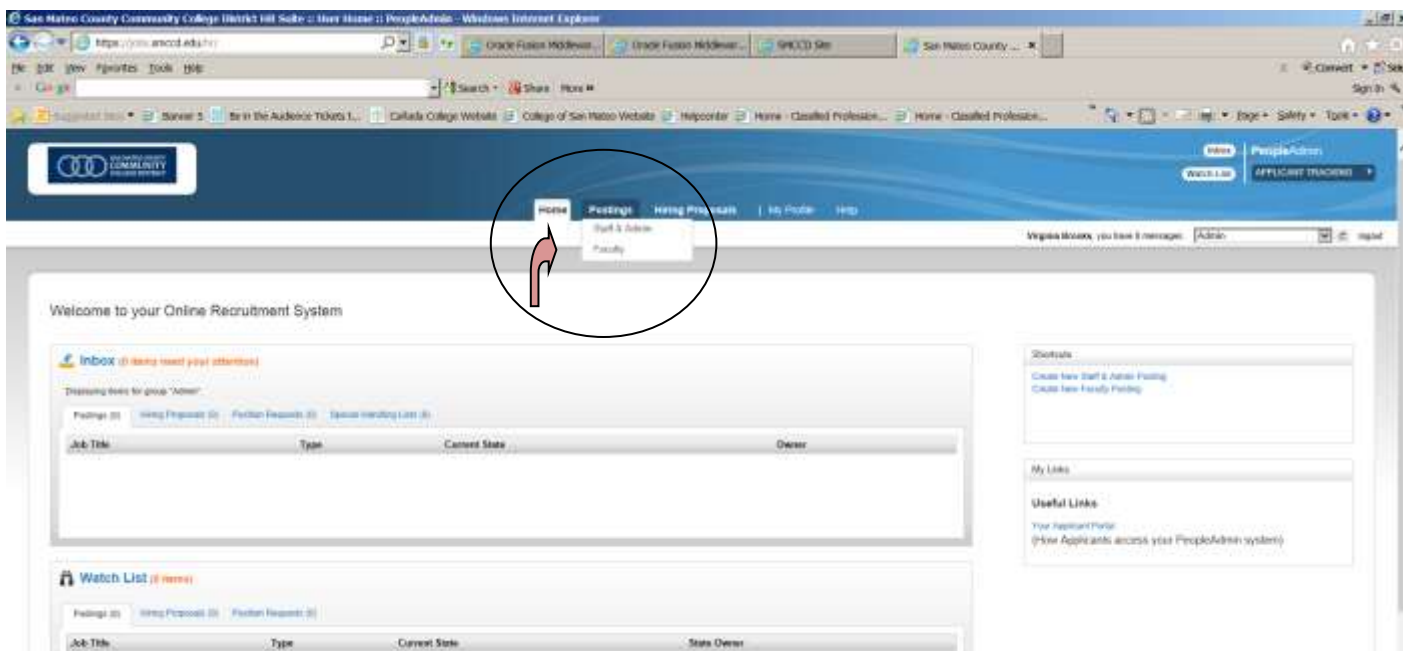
San Mateo County Community College District HR Suite :: User Home :: PeopleAdmin - Windows Internet Explorer

https://jobs.smccd.edu/hr/

Oracle Fusion Middlewar... Oracle Fusion Middlewar... SMCCD Site San Mateo County ...

File Edit View Favorites Tools Help

Google Search Share More

Convert Select

Sign In

Suggested Sites Banner 5 Be in the Audience Tickets t... Cañada College Website College of San Mateo Website Helpcenter Home - Classified Profession... Home - Classified Profession...

Page Safety Tools

SAN MATEO COUNTY COMMUNITY COLLEGE DISTRICT

Inbox Watch List PeopleAdmin APPLICANT TRACKING

Home Postings Hiring Proposals My Profile Help

Staff & Admin
Faculty

Virginia Brooks, you have 0 messages. Admin logout

Welcome to your Online Recruitment System

Inbox (0 items need your attention)

Displaying items for group "Admin"

Postings (0) Hiring Proposals (0) Position Requests (0) Special Handling Lists (0)

| Job Title | Type | Current State | Owner |
|---|---|---|---|

Shortcuts

Create New Staff & Admin Posting
Create New Faculty Posting

My Links

Useful Links

Your Applicant Portal
(How Applicants access your PeopleAdmin system)

Watch List (0 items)

Postings (0) Hiring Proposals (0) Position Requests (0)

| Job Title | Type | Current State | State Owner |
|---|---|---|---|